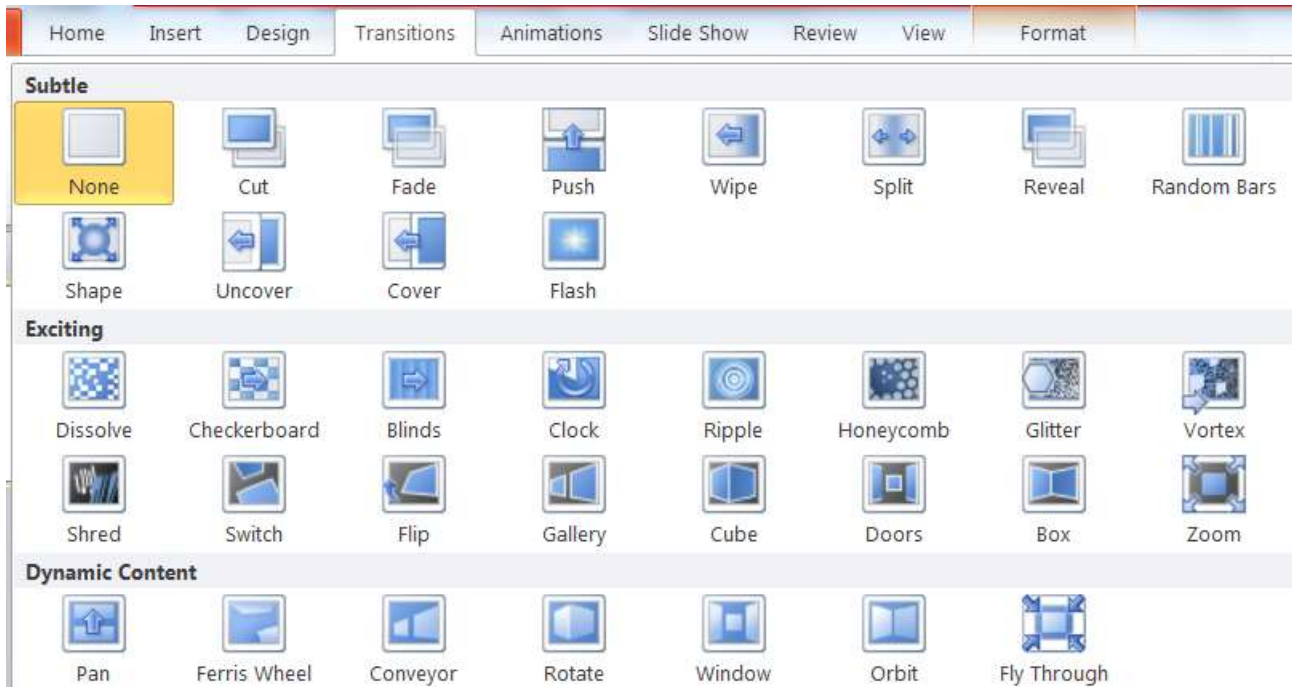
Home Insert Design Transitions Animations Slide Show Review View Format

Subtle

None Cut Fade Push Wipe Split Reveal Random Bars

Shape Uncover Cover Flash

Exciting

Dissolve Checkerboard Blinds Clock Ripple Honeycomb Glitter Vortex

Shred Switch Flip Gallery Cube Doors Box Zoom

Dynamic Content

Pan Ferris Wheel Conveyor Rotate Window Orbit Fly Through